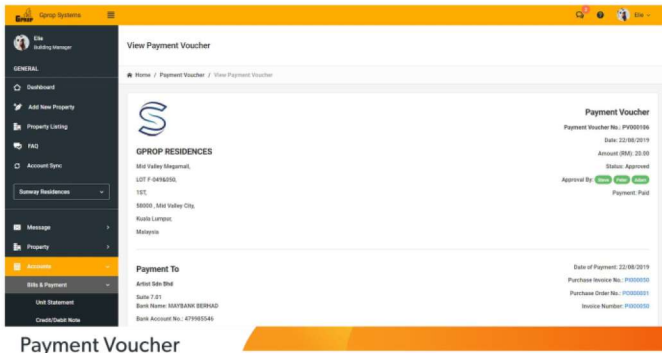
Gprop Gprop Systems

Elie
Building Manager

GENERAL

Dashboard

Add New Property

Property Listing

FAQ

Account Sync

Sunway Residences

Message

Property

Accounts

Bills & Payment

Unit Statement

Credit/Debit Note

2

Elie

View Payment Voucher

Home / Payment Voucher / View Payment Voucher

GPROP RESIDENCES

Mid Valley Megamall,
LOT F-049&050,
1ST,
58000 , Mid Valley City,
Kuala Lumpur,
Malaysia

Payment Voucher

Payment Voucher No.: PV000106

Date: 22/08/2019

Amount (RM): 20.00

Status: Approved

Approval By: Steve Peter Adam

Payment: Paid

Payment To

Artist Sdn Bhd

Suite 7.01

Bank Name: MAYBANK BERHAD

Bank Account No.: 479985546

Date of Payment: 22/08/2019

Purchase Invoice No.: PI000050

Purchase Order No.: PO000031

Invoice Number: PI000050

Payment Voucher